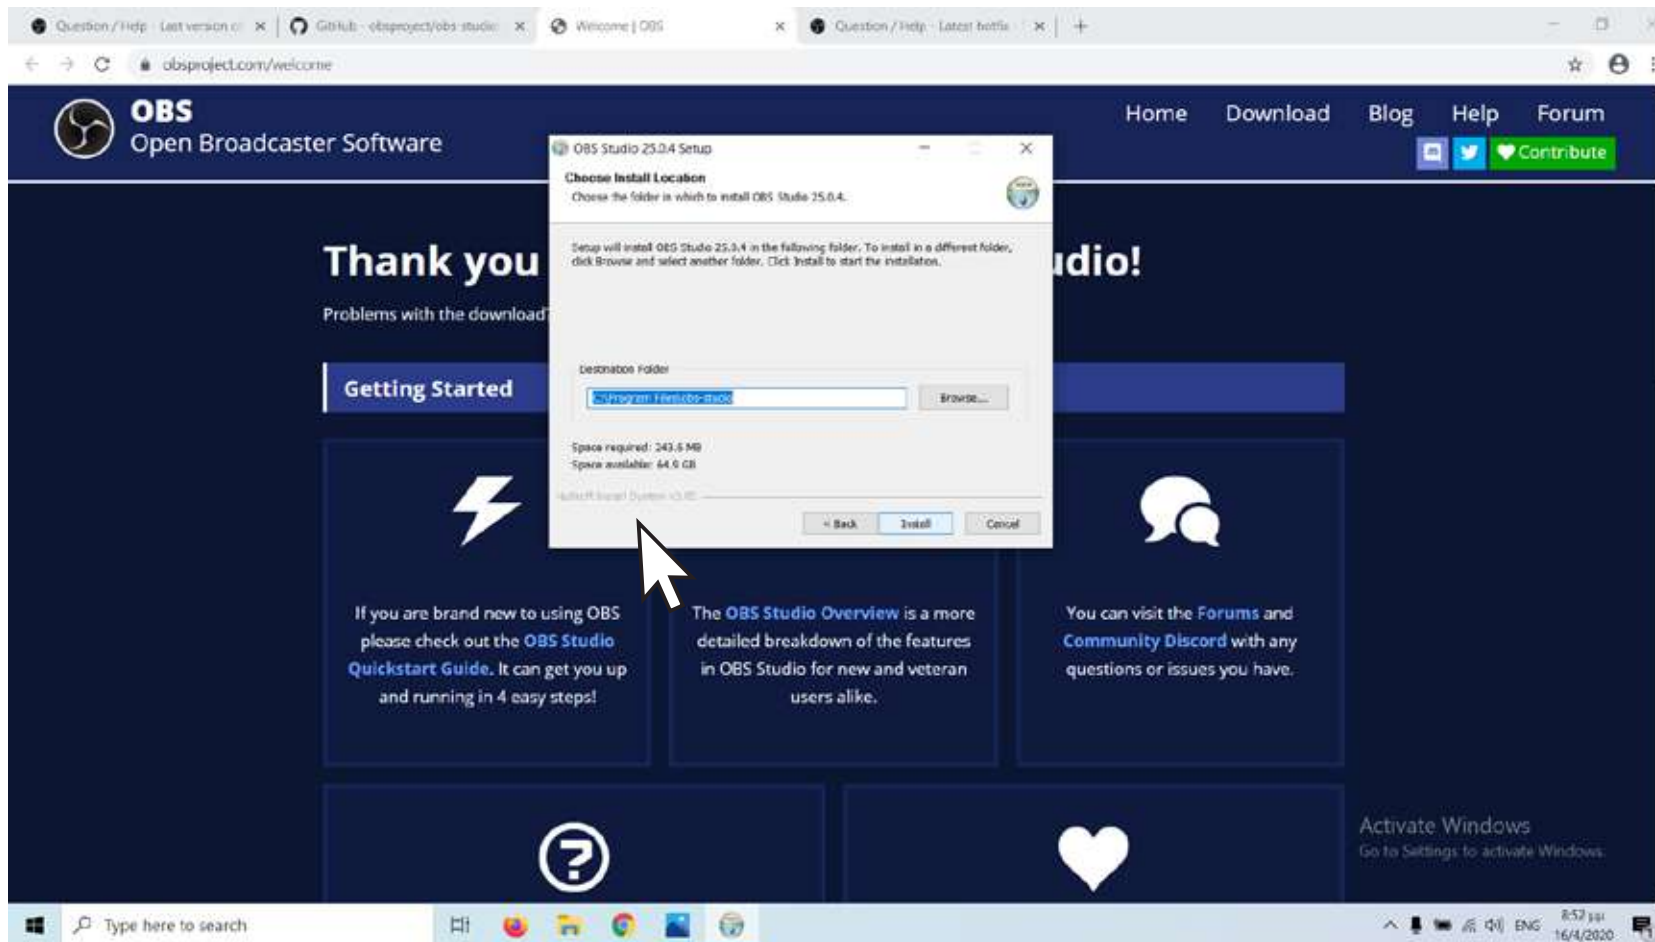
Question / Help - Last version c ×
GitHub - obsproject/obs-studio ×
Welcome | OBS ×
Question / Help - Latest hotfix ×
+

obsproject.com/welcome

OBS
Open Broadcaster Software

Home Download Blog Help Forum
Contribute

Thank you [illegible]udio!

Problems with the download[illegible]

Getting Started

OBS Studio 25.0.4 Setup

Choose Install Location
Choose the folder in which to install OBS Studio 25.0.4.

Setup will install OBS Studio 25.0.4 in the following folder. To install in a different folder, click Browse and select another folder. Click Install to start the installation.

Destination Folder
C:\Program Files\obs-studio
Browse...

Space required: 243.6 MB
Space available: 64.9 GB

Nullsoft Install System v3.05

< Back Install Cancel

If you are brand new to using OBS please check out the OBS Studio Quickstart Guide. It can get you up and running in 4 easy steps!

The OBS Studio Overview is a more detailed breakdown of the features in OBS Studio for new and veteran users alike.

You can visit the Forums and Community Discord with any questions or issues you have.

Activate Windows
Go to Settings to activate Windows.

Type here to search

ENG
8:52 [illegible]
16/4/2020